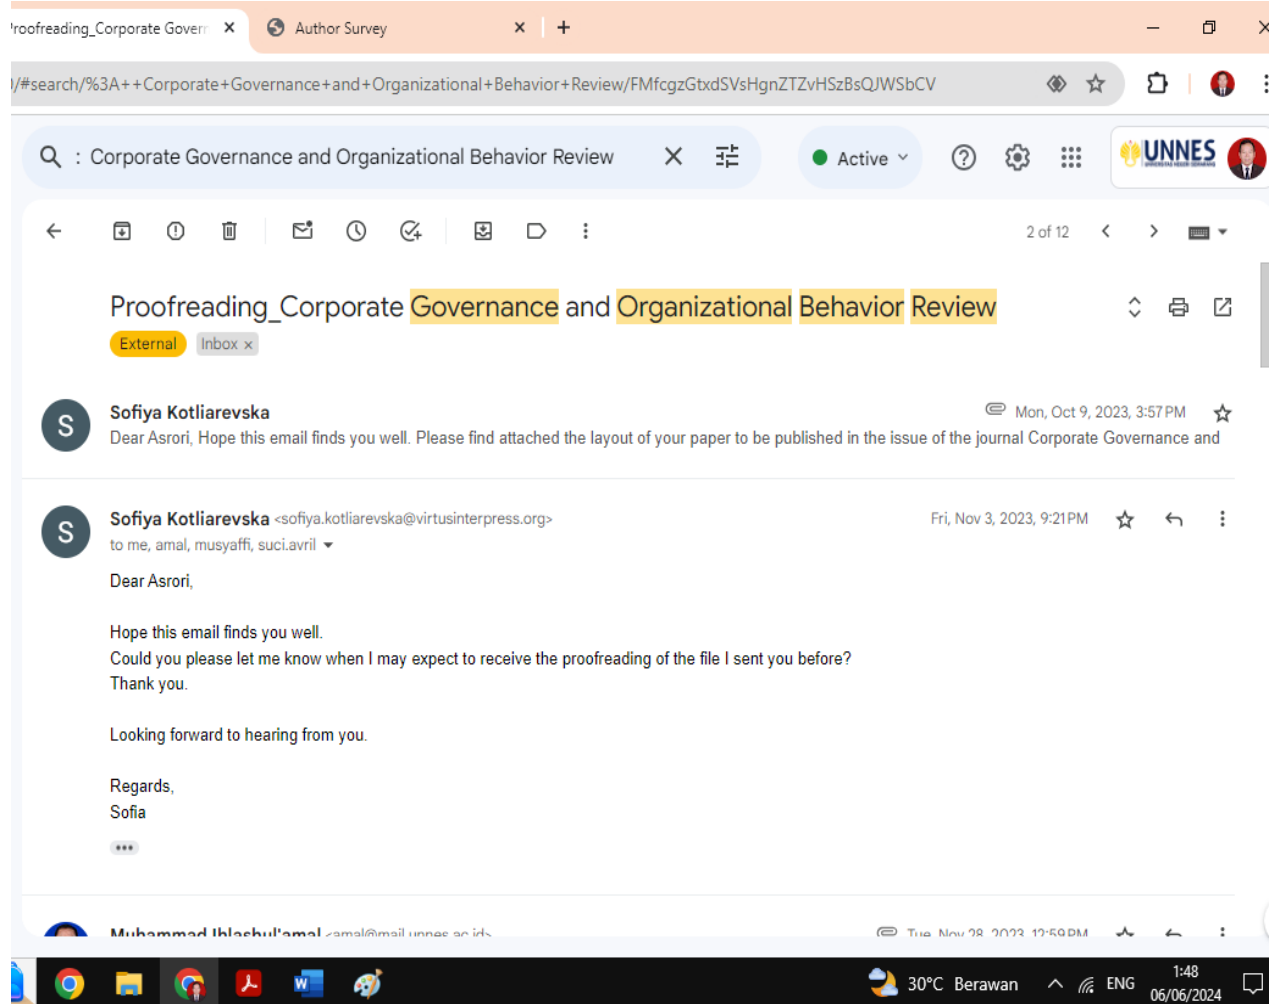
'roofreading_Corporate Goverr ×
Author Survey ×
+

)/#search/%3A++Corporate+Governance+and+Organizational+Behavior+Review/FMfcgzGtxdSVsHgnZTZvHSzBsQJWSbCV

: Corporate Governance and Organizational Behavior Review

Active

UNNES

2 of 12

Proofreading_Corporate Governance and Organizational Behavior Review

External Inbox ×

Sofiya Kotliarevska
Mon, Oct 9, 2023, 3:57 PM
Dear Asrori, Hope this email finds you well. Please find attached the layout of your paper to be published in the issue of the journal Corporate Governance and

Sofiya Kotliarevska <sofiya.kotliarevska@virtusinterpress.org>
Fri, Nov 3, 2023, 9:21 PM
to me, amal, musyaffi, suci.avril

Dear Asrori,

Hope this email finds you well.
Could you please let me know when I may expect to receive the proofreading of the file I sent you before?
Thank you.

Looking forward to hearing from you.

Regards,
Sofia

Muhammad Ihlashul'amal <amal@mail.unnes.ac.id>
Tue, Nov 28, 2023, 12:59 PM

30°C Berawan
ENG
1:48
06/06/2024